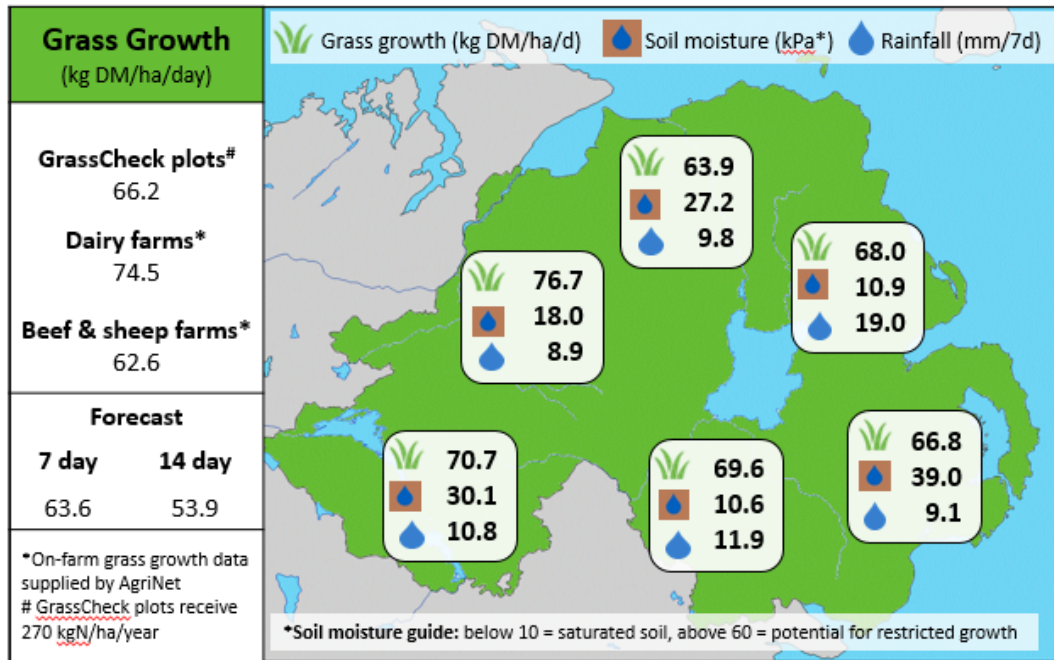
Grass Growth
(kg DM/ha/day)

GrassCheck plots#
66.2

Dairy farms*
74.5

Beef & sheep farms*
62.6

Forecast

| 7 day | 14 day |
|---|---|
| 63.6 | 53.9 |

*On-farm grass growth data supplied by AgriNet
# GrassCheck plots receive 270 kgN/ha/year

Grass growth (kg DM/ha/d) Soil moisture (kPa*) Rainfall (mm/7d)

63.9
27.2
9.8

76.7
18.0
8.9

68.0
10.9
19.0

70.7
30.1
10.8

69.6
10.6
11.9

66.8
39.0
9.1

*Soil moisture guide: below 10 = saturated soil, above 60 = potential for restricted growth